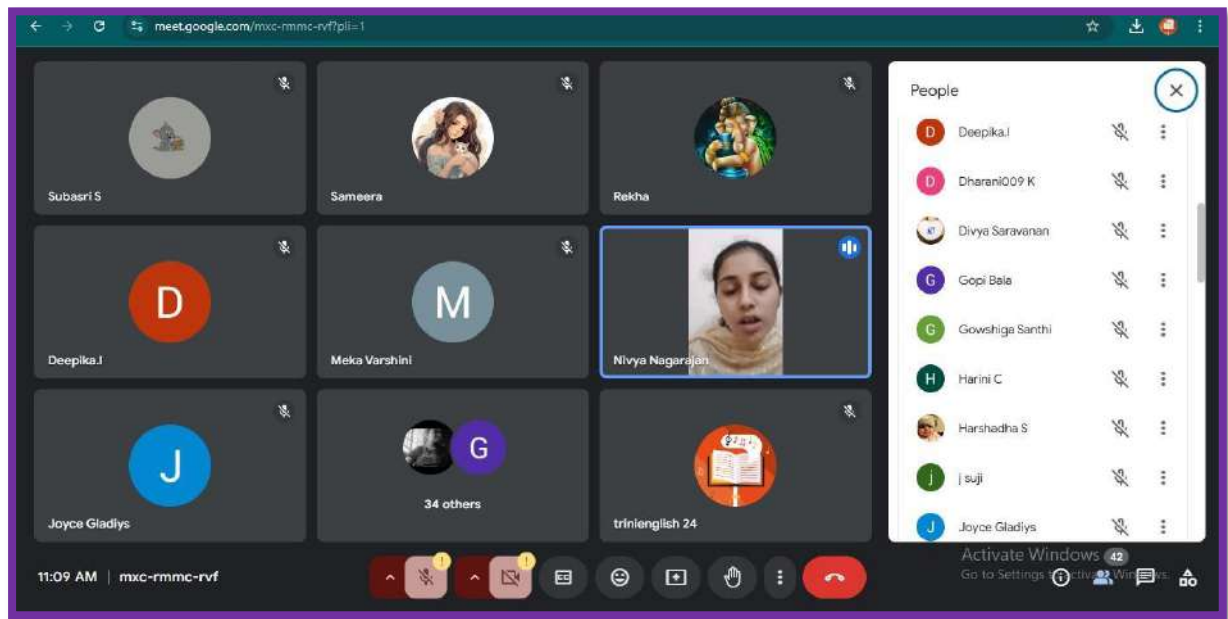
meet.google.com/mxc-rmmc-rvf?pli=1

Subasri S

Sameera

Rekha

D

Deepika.I

M

Meka Varshini

Nivya Nagarajan

J

Joyce Gladiys

G

34 others

trinienglish 24

People

D Deepika.I

D Dharani009 K

Divya Saravanan

G Gopi Bala

G Gowshiga Santhi

H Harini C

Harshadha S

j j suji

J Joyce Gladiys

Activate Windows
Go to Settings to activate Windows.

42

11:09 AM | mxc-rmmc-rvf